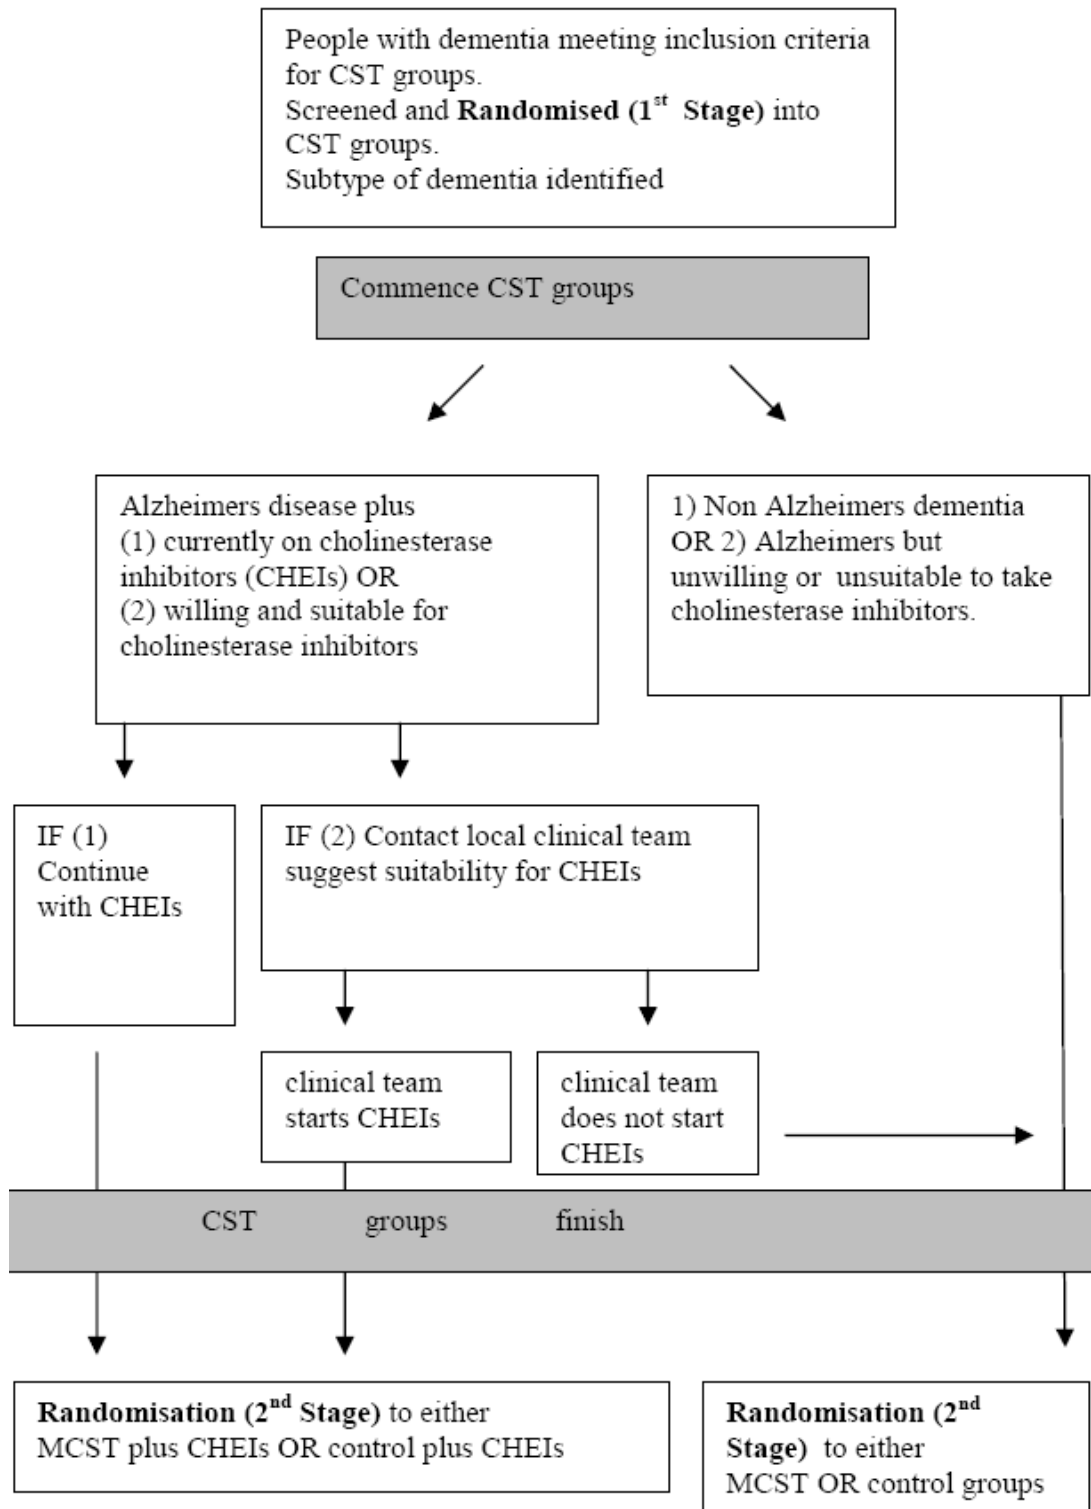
People with dementia meeting inclusion criteria for CST groups.
Screened and **Randomised (1$^{st}$ Stage)** into CST groups.
Subtype of dementia identified

Commence CST groups

Alzheimers disease plus
(1) currently on cholinesterase inhibitors (CHEIs) OR
(2) willing and suitable for cholinesterase inhibitors

1) Non Alzheimers dementia OR 2) Alzheimers but unwilling or unsuitable to take cholinesterase inhibitors.

IF (1) Continue with CHEIs

IF (2) Contact local clinical team suggest suitability for CHEIs

clinical team starts CHEIs

clinical team does not start CHEIs

CST groups finish

**Randomisation (2$^{nd}$ Stage)** to either MCST plus CHEIs OR control plus CHEIs

**Randomisation (2$^{nd}$ Stage)** to either MCST OR control groups